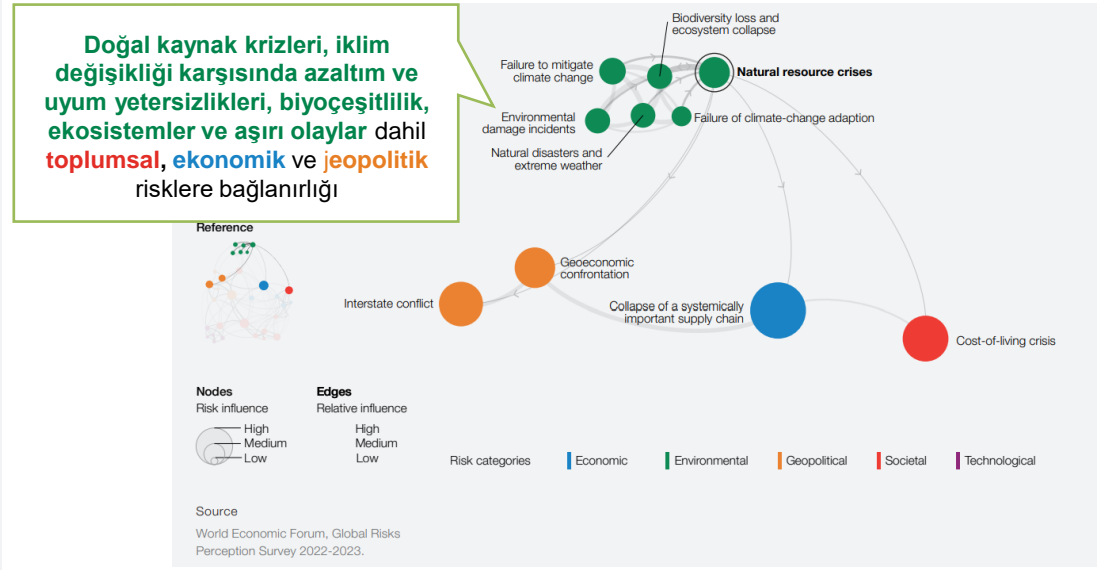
Doğal kaynak krizleri, iklim değişikliği karşısında azaltım ve uyum yetersizlikleri, biyoçeşitlilik, ekosistemler ve aşırı olaylar dahil toplumsal, ekonomik ve jeopolitik risklere bağlanırlığı

Biodiversity loss and ecosystem collapse

Failure to mitigate climate change

Natural resource crises

Environmental damage incidents

Failure of climate-change adaption

Natural disasters and extreme weather

Reference

Geoeconomic confrontation

Interstate conflict

Collapse of a systemically important supply chain

Cost-of-living crisis

Nodes
Risk influence
High
Medium
Low

Edges
Relative influence
High
Medium
Low

Risk categories Economic Environmental Geopolitical Societal Technological

Source
World Economic Forum, Global Risks Perception Survey 2022-2023.